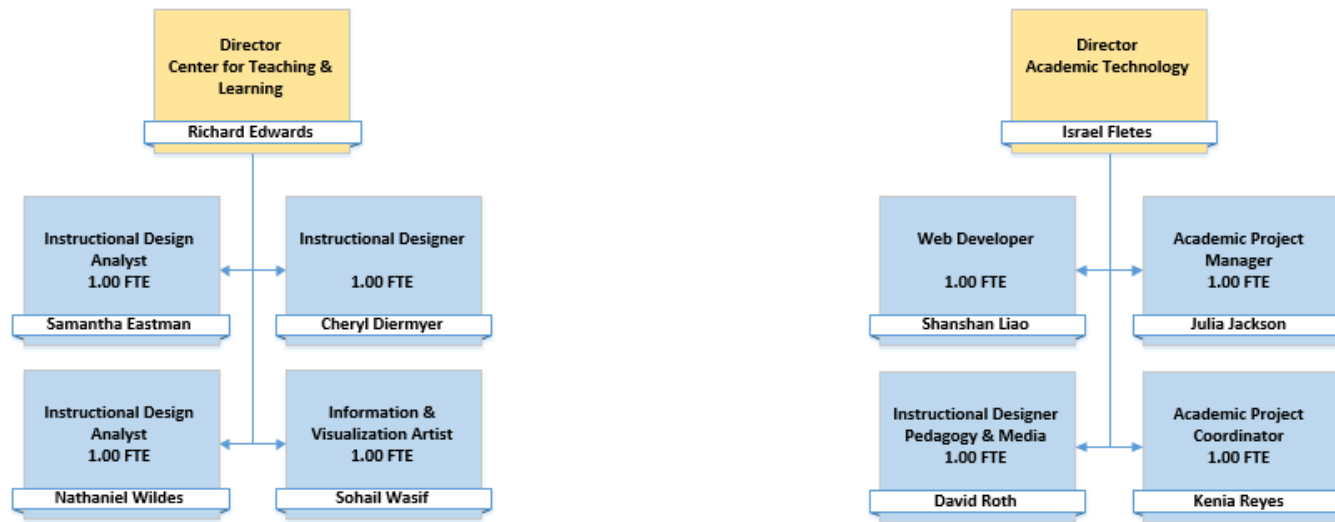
Director
Center for Teaching & Learning
Richard Edwards

Instructional Design Analyst
1.00 FTE
Samantha Eastman

Instructional Designer
1.00 FTE
Cheryl Diermyer

Instructional Design Analyst
1.00 FTE
Nathaniel Wildes

Information & Visualization Artist
1.00 FTE
Sohail Wasif

Director
Academic Technology
Israel Fletes

Web Developer
1.00 FTE
Shanshan Liao

Academic Project Manager
1.00 FTE
Julia Jackson

Instructional Designer
Pedagogy & Media
1.00 FTE
David Roth

Academic Project Coordinator
1.00 FTE
Kenia Reyes